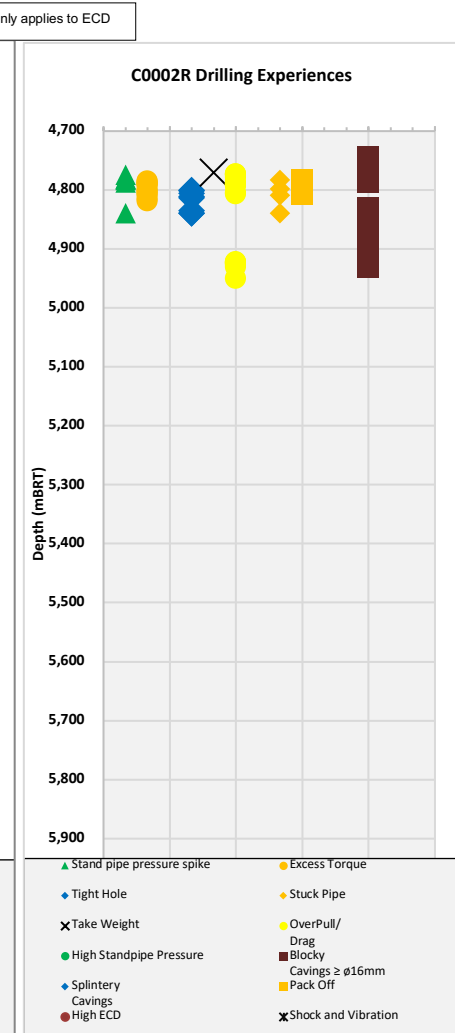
nly applies to ECD

C0002R Drilling Experiences

4,700
4,800
4,900
5,000
5,100
5,200
5,300
5,400
5,500
5,600
5,700
5,800
5,900

Depth (mBRT)

Stand pipe pressure spike
Excess Torque
Tight Hole
Stuck Pipe
Take Weight
OverPull/ Drag
High Standpipe Pressure
Blocky Cavings ≥ ø16mm
Splintery Cavings
Pack Off
High ECD
Shock and Vibration